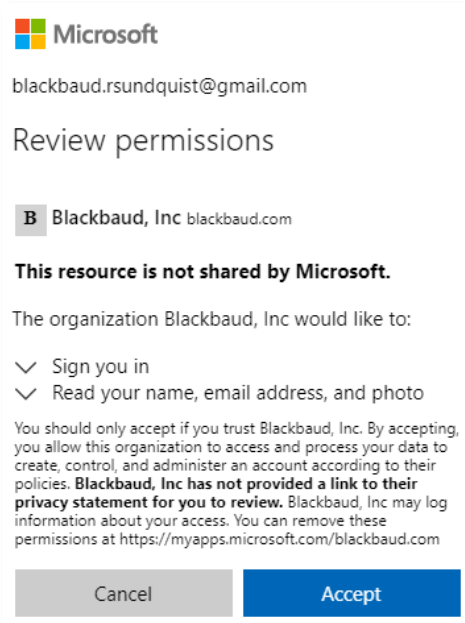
Microsoft

blackbaud.rsundquist@gmail.com

Review permissions

B Blackbaud, Inc blackbaud.com

**This resource is not shared by Microsoft.**

The organization Blackbaud, Inc would like to:

Sign you in
Read your name, email address, and photo

You should only accept if you trust Blackbaud, Inc. By accepting, you allow this organization to access and process your data to create, control, and administer an account according to their policies. **Blackbaud, Inc has not provided a link to their privacy statement for you to review.** Blackbaud, Inc may log information about your access. You can remove these permissions at https://myapps.microsoft.com/blackbaud.com

Cancel

Accept